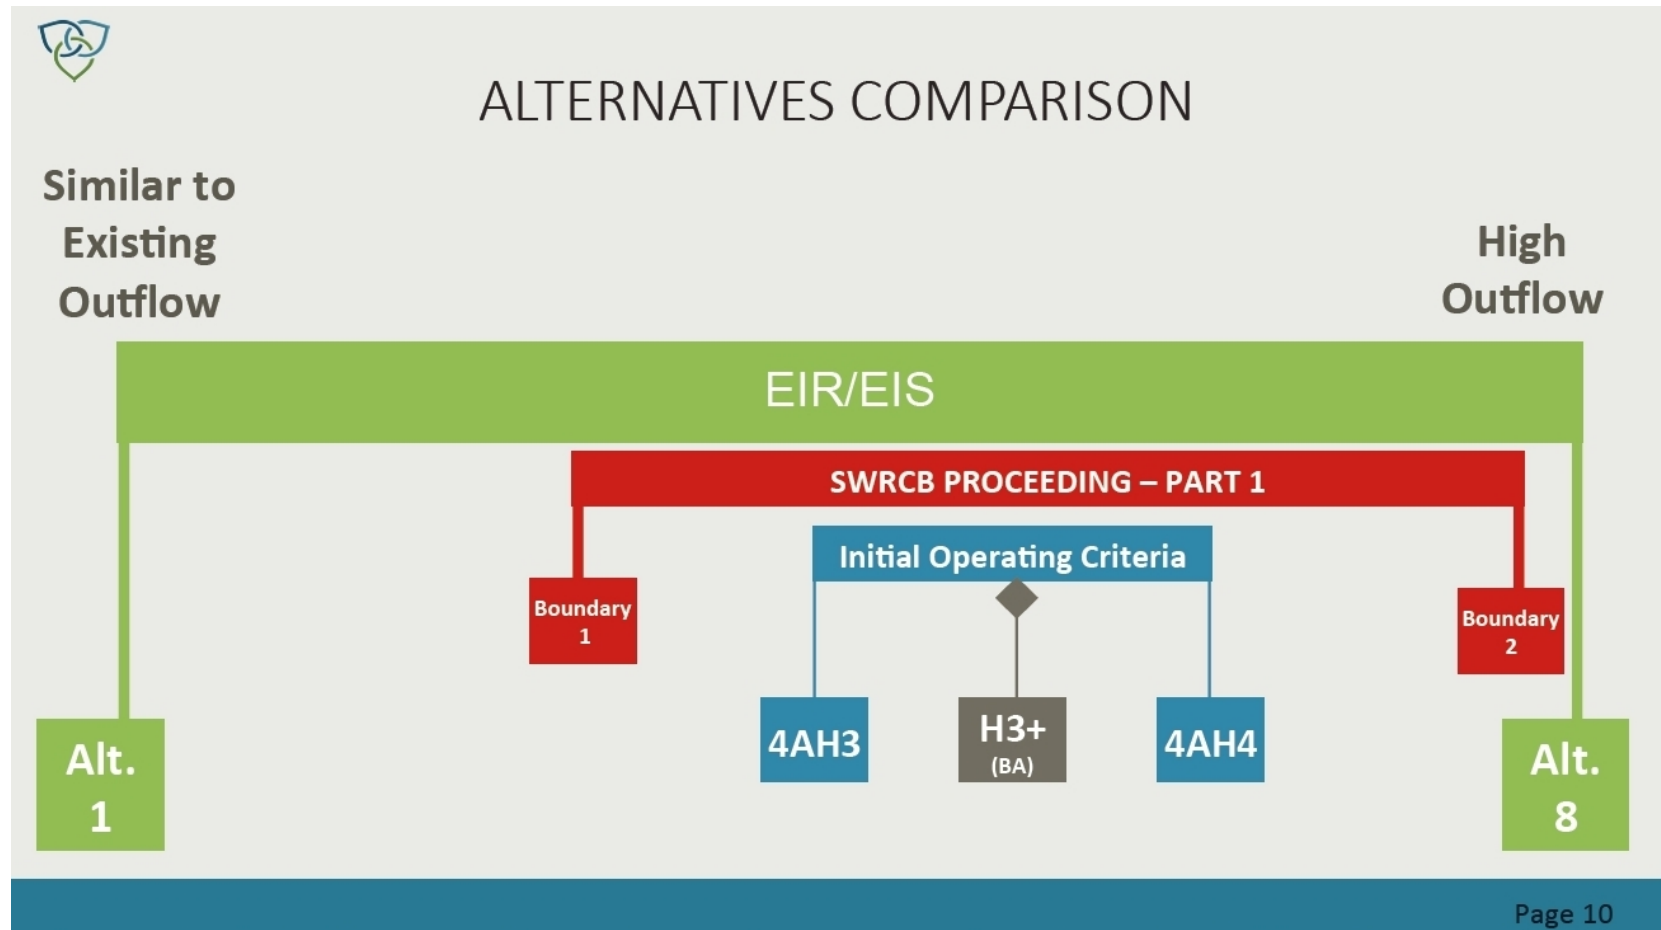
ALTERNATIVES COMPARISON

Similar to Existing Outflow

High Outflow

EIR/EIS

SWRCB PROCEEDING – PART 1

Initial Operating Criteria

Boundary 1

Boundary 2

4AH3

H3+ (BA)

4AH4

Alt. 1

Alt. 8

Page 10